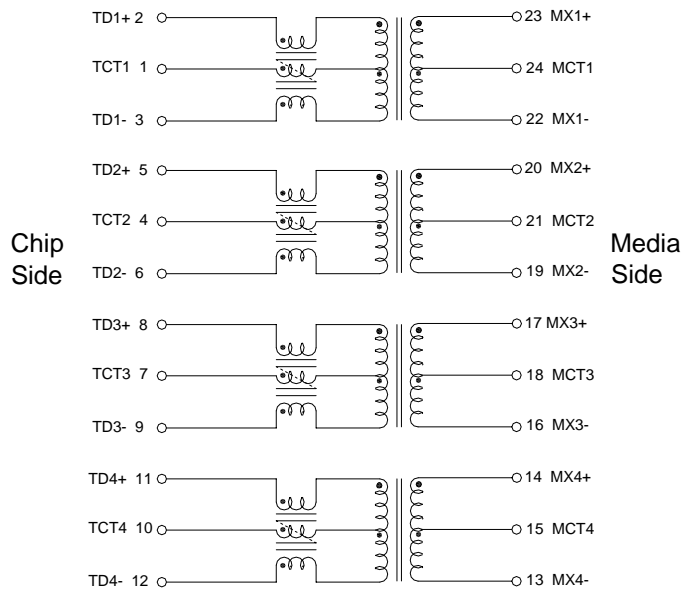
TD1+ 2
TCT1 1
TD1- 3
23 MX1+
24 MCT1
22 MX1-

TD2+ 5
TCT2 4
TD2- 6
20 MX2+
21 MCT2
19 MX2-

Chip Side

Media Side

TD3+ 8
TCT3 7
TD3- 9
17 MX3+
18 MCT3
16 MX3-

TD4+ 11
TCT4 10
TD4- 12
14 MX4+
15 MCT4
13 MX4-